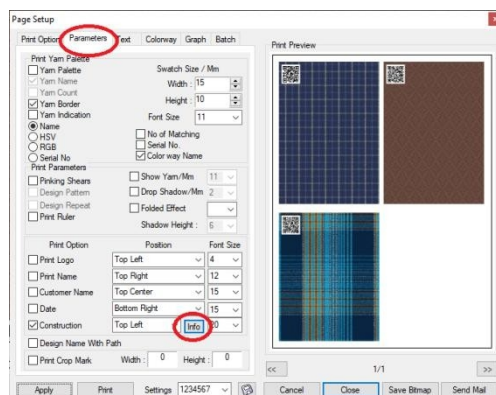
Page Setup

Print Option | Parameters | Text | Colorway | Graph | Batch

Print Yarn Palette
Yarn Palette
Yarn Name
Yarn Count
Yarn Border
Yarn Indication
Name
HSV
RGB
Serial No

Swatch Size / Mm
Width : 15
Height : 10
Font Size 11
No of Matching
Serial No.
Color way Name

Print Parameters
Pinking Shears
Design Pattern
Design Repeat
Print Ruler
Show Yarn/Mm 11
Drop Shadow/Mm 2
Folded Effect
Shadow Height : 6

| Print Option | Position | Font Size |
|---|---|---|
| Print Logo | Top Left | 4 |
| Print Name | Top Right | 12 |
| Customer Name | Top Center | 15 |
| Date | Bottom Right | 15 |
| Construction | Top Left Info | 20 |

Design Name With Path
Print Crop Mark Width : 0 Height : 0

Print Preview

<< 1/1 >>

Apply | Print | Settings 1234567 | Cancel | Close | Save Bitmap | Send Mail